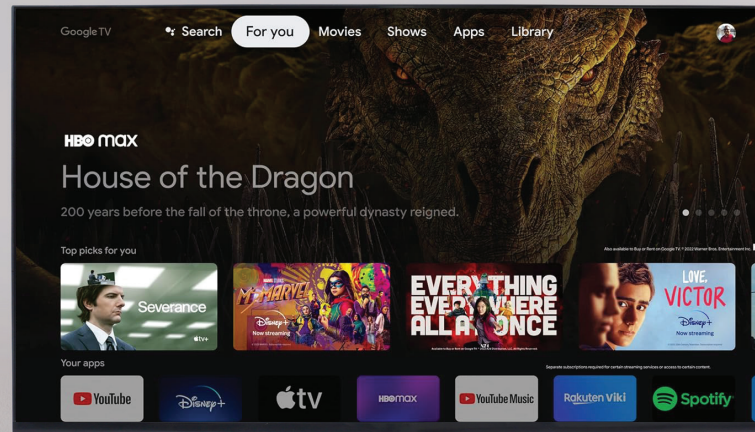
Google TV Search For you Movies Shows Apps Library

HBO max

House of the Dragon

200 years before the fall of the throne, a powerful dynasty reigned.

Also available in Buy or Rent on Google TV. © 2022 Warner Bros. Entertainment Inc.

Top picks for you

Severance

apple tv+

Ms. Marvel

Disney+ Now streaming

EVERYTHING EVERYWHERE ALL AT ONCE

LOVE, VICTOR

Disney+ Now streaming

Your apps

Separate subscriptions required for certain streaming services or access to certain content.

YouTube

Disney+

tv

HBO max

YouTube Music

Rakuten Viki

Spotify